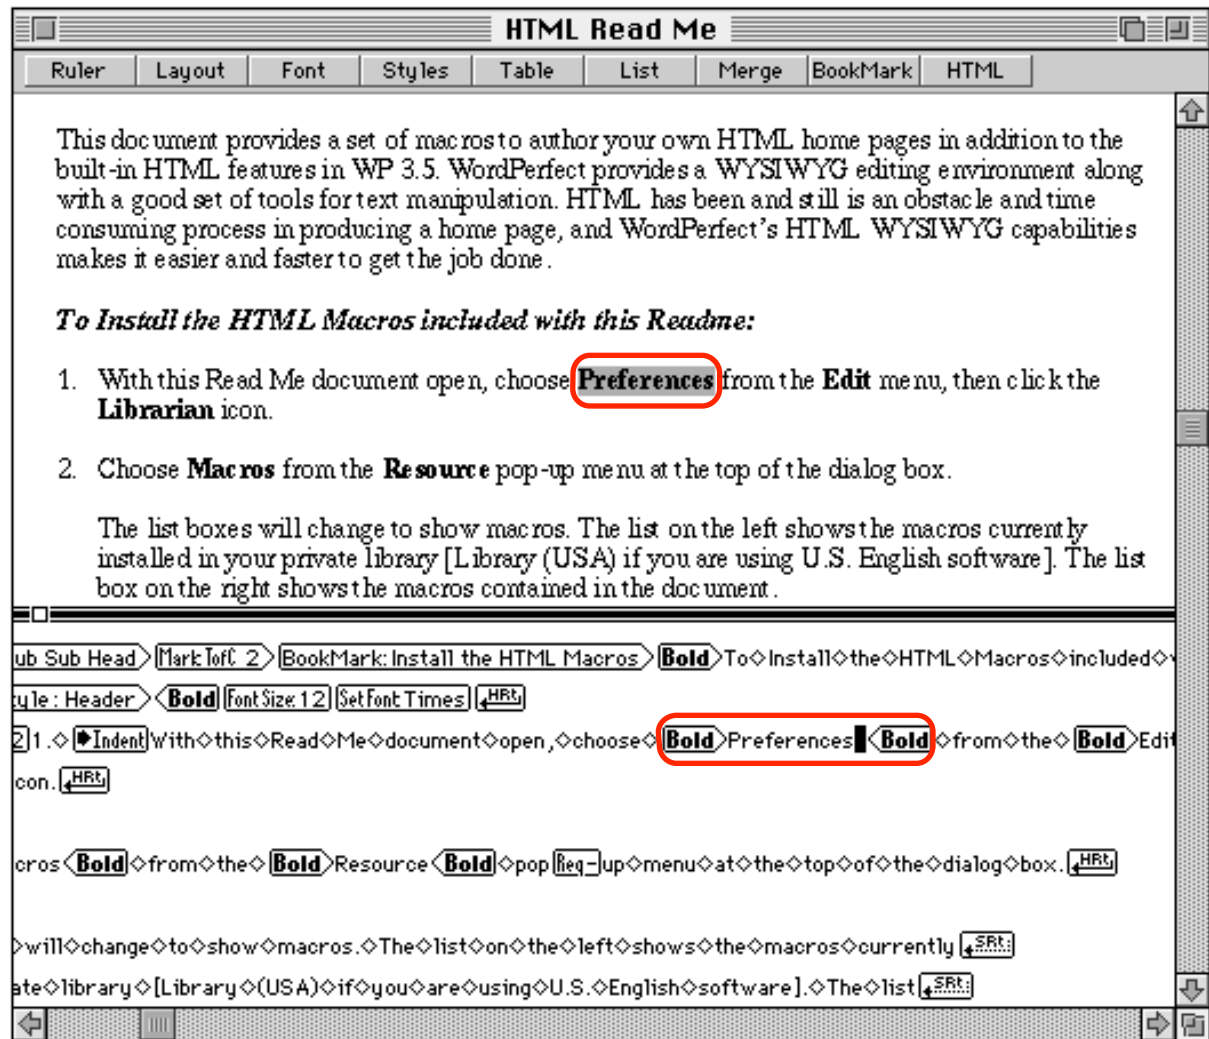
HTML Read Me

Ruler Layout Font Styles Table List Merge BookMark HTML

This document provides a set of macros to author your own HTML home pages in addition to the built-in HTML features in WP 3.5. WordPerfect provides a WYSIWYG editing environment along with a good set of tools for text manipulation. HTML has been and still is an obstacle and time consuming process in producing a home page, and WordPerfect's HTML WYSIWYG capabilities makes it easier and faster to get the job done.

***To Install the HTML Macros included with this Readme:***

1. With this Read Me document open, choose **Preferences** from the **Edit** menu, then click the **Librarian** icon.

2. Choose **Macros** from the **Resource** pop-up menu at the top of the dialog box.

The list boxes will change to show macros. The list on the left shows the macros currently installed in your private library [Library (USA) if you are using U.S. English software]. The list box on the right shows the macros contained in the document.

ub Sub Head Mark TofC 2 BookMark: Install the HTML Macros Bold To◇Install◇the◇HTML◇Macros◇included◇

tyle : Header Bold Font Size 12 Set Font Times HRt

2 1.◇ Indent With◇this◇Read◇Me◇document◇open,◇choose◇ Bold Preferences Bold ◇from◇the◇ Bold Edi

con. HRt

cros Bold ◇from◇the◇ Bold Resource Bold ◇pop Req- up◇menu◇at◇the◇top◇of◇the◇dialog◇box. HRt

will◇change◇to◇show◇macros.◇The◇list◇on◇the◇left◇shows◇the◇macros◇currently SRt

ate◇library◇[Library◇(USA)◇if◇you◇are◇using◇U.S.◇English◇software].◇The◇list SRt